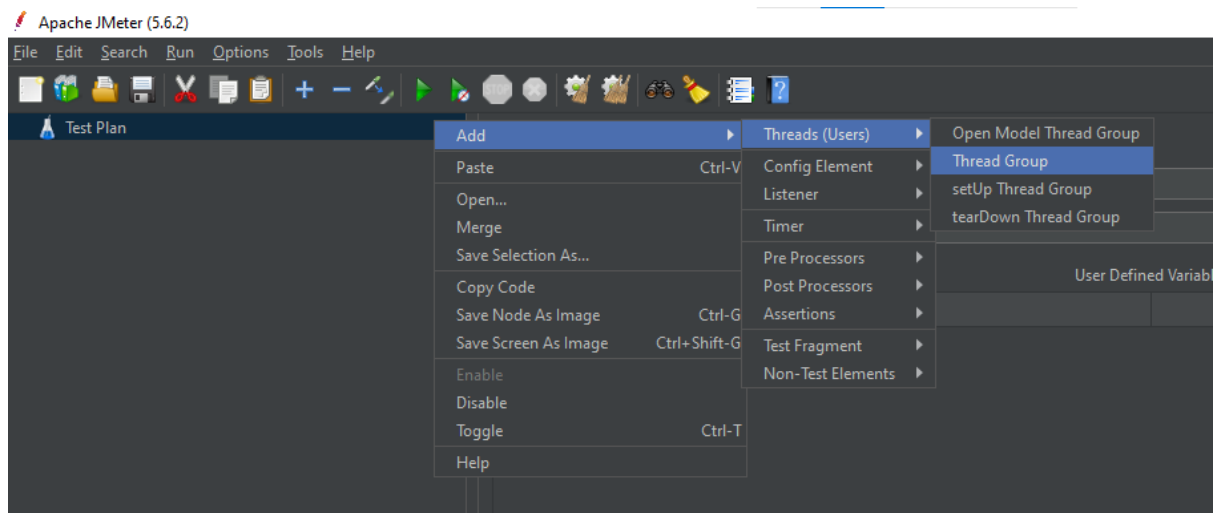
Apache JMeter (5.6.2)

File Edit Search Run Options Tools Help

Test Plan

Add
Paste Ctrl-V
Open...
Merge
Save Selection As...
Copy Code
Save Node As Image Ctrl-G
Save Screen As Image Ctrl+Shift-G
Enable
Disable
Toggle Ctrl-T
Help

Threads (Users)
Config Element
Listener
Timer
Pre Processors
Post Processors
Assertions
Test Fragment
Non-Test Elements

Open Model Thread Group
Thread Group
setUp Thread Group
tearDown Thread Group

User Defined Variab